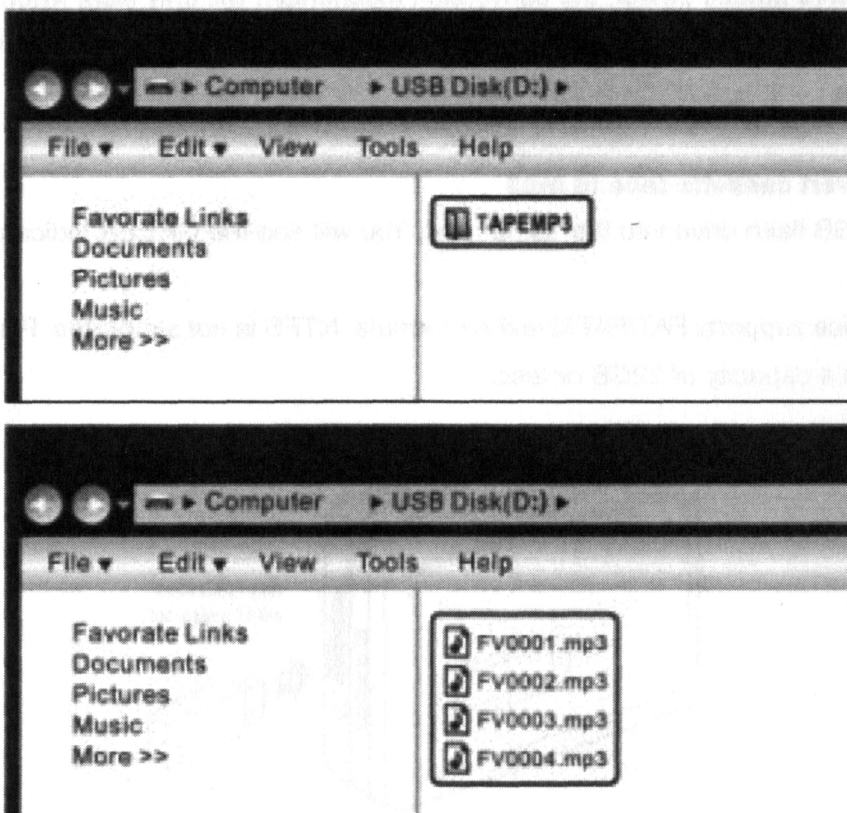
▸ Computer ▸ USB Disk(D:) ▸
File ▾ Edit ▾ View Tools Help
Favorate Links
Documents
Pictures
Music
More >>
TAPEMP3

▸ Computer ▸ USB Disk(D:) ▸
File ▾ Edit ▾ View Tools Help
Favorate Links
Documents
Pictures
Music
More >>
FV0001.mp3
FV0002.mp3
FV0003.mp3
FV0004.mp3